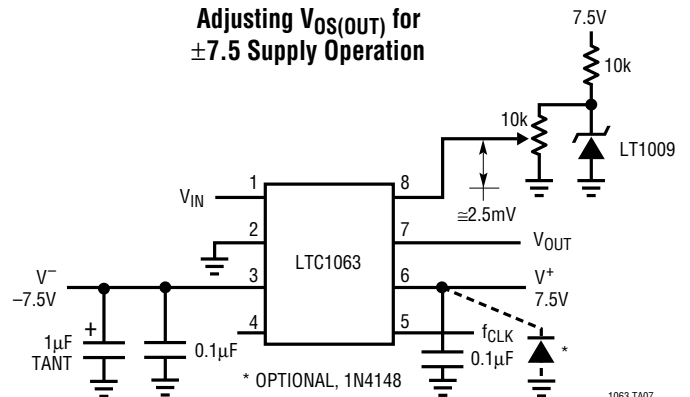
Adjusting $V_{OS(OUT)}$ for $\pm$7.5 Supply Operation

7.5V

10k

10k

LT1009

$V_{IN}$

1

8

$\cong$2.5mV

2

7

$V_{OUT}$

LTC1063

$V^-$

–7.5V

3

6

$V^+$

7.5V

4

5

$f_{CLK}$

+

1µF

TANT

0.1µF

0.1µF

*

* OPTIONAL, 1N4148

1063 TA07